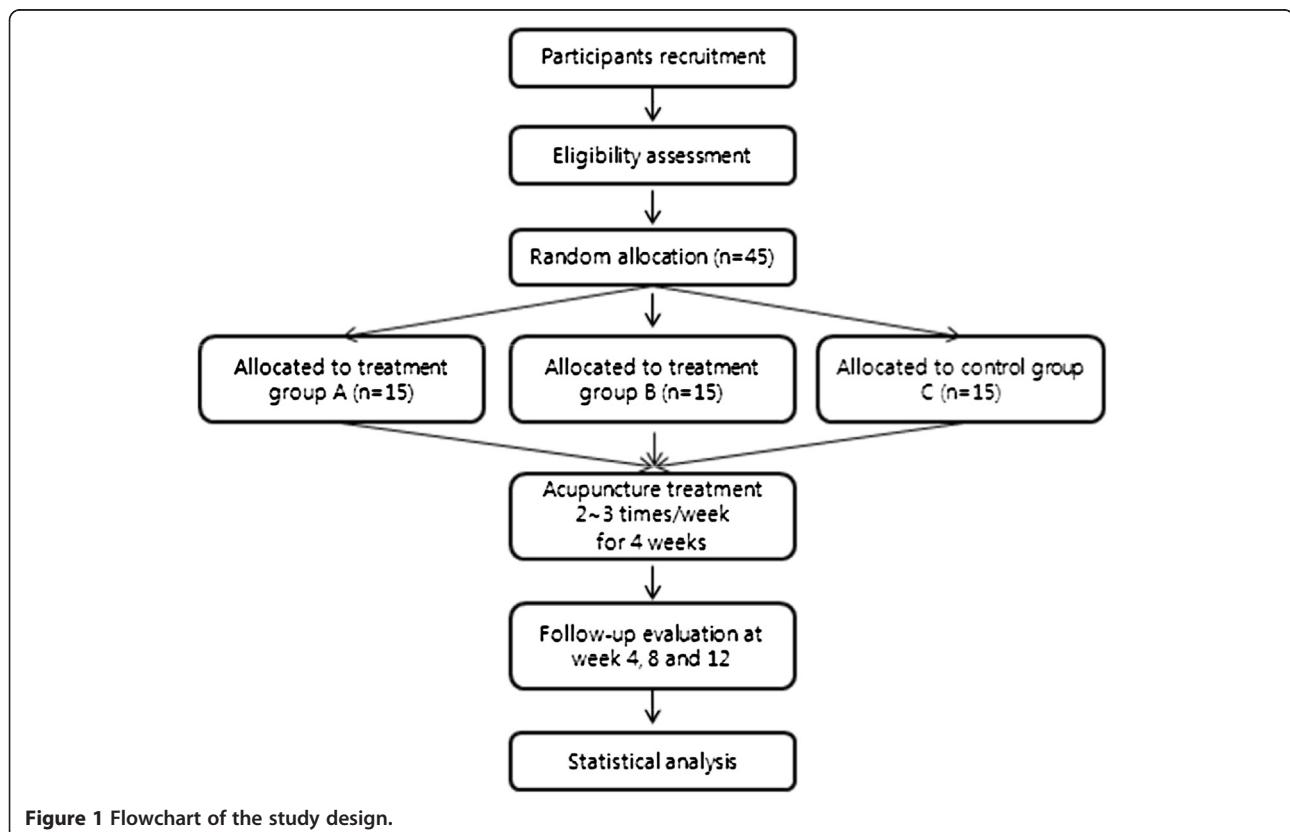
Participants recruitment

Eligibility assessment

Random allocation (n=45)

Allocated to treatment group A (n=15)

Allocated to treatment group B (n=15)

Allocated to control group C (n=15)

Acupuncture treatment 2~3 times/week for 4 weeks

Follow-up evaluation at week 4, 8 and 12

Statistical analysis

**Figure 1 Flowchart of the study design.**